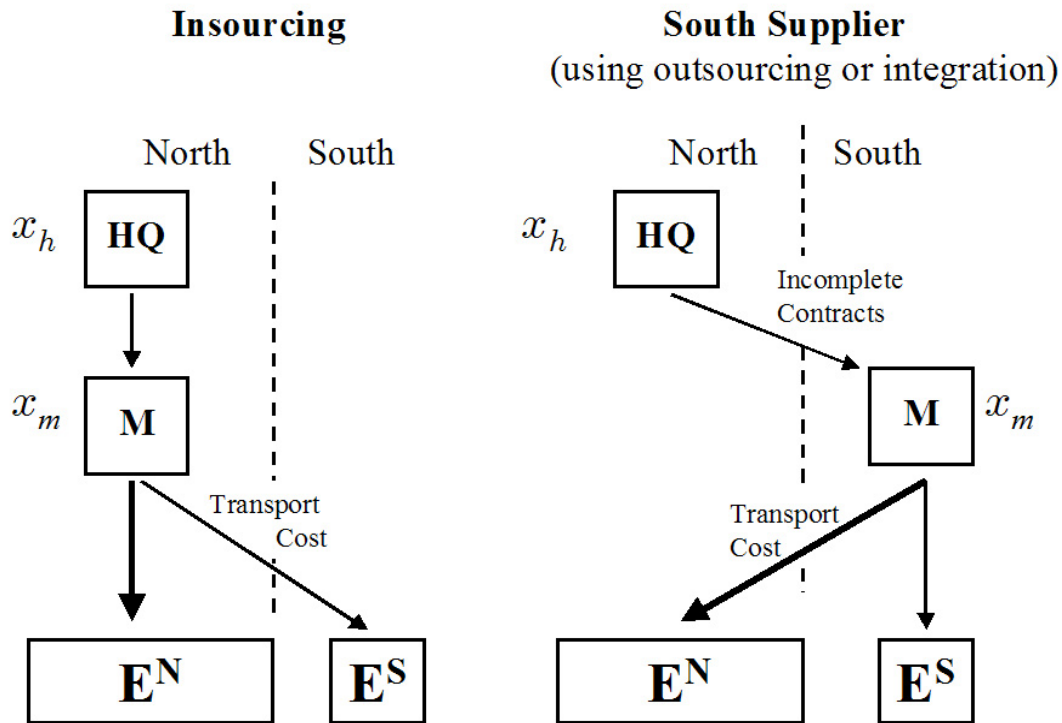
Insourcing

North South

$x_h$ HQ

$x_m$ M

Transport Cost

$E^N$ $E^S$

South Supplier
(using outsourcing or integration)

North South

$x_h$ HQ

Incomplete Contracts

M $x_m$

Transport Cost

$E^N$ $E^S$